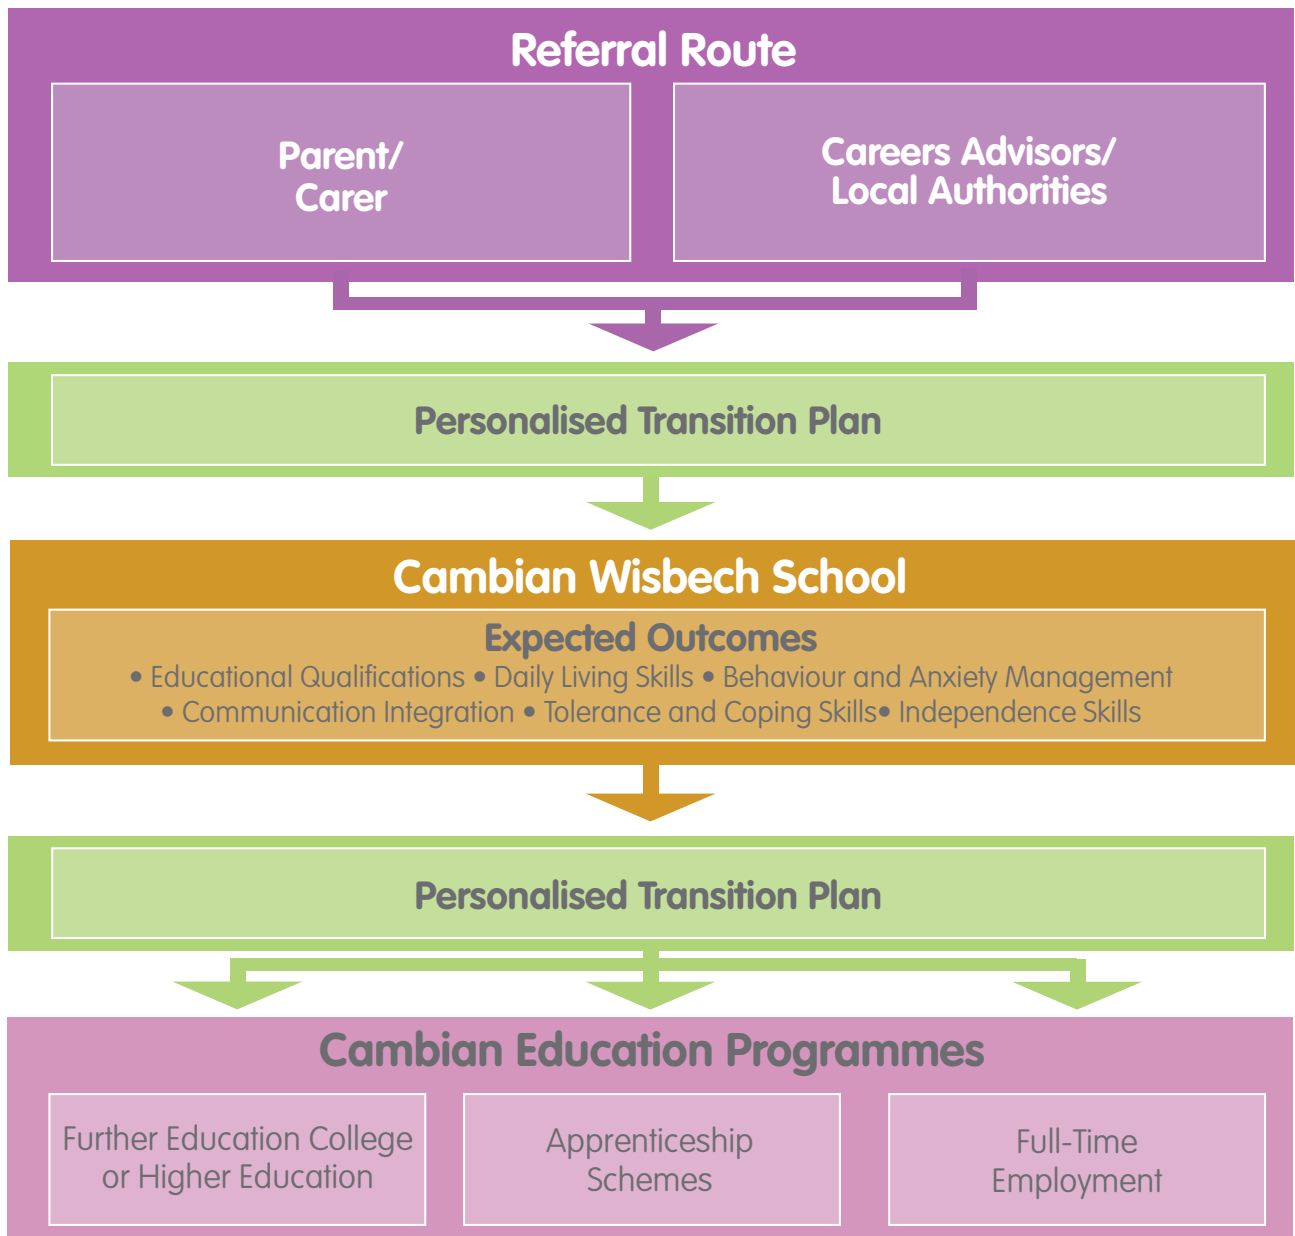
Referral Route

Parent/ Carer

Careers Advisors/ Local Authorities

Personalised Transition Plan

Cambian Wisbech School

Expected Outcomes

• Educational Qualifications • Daily Living Skills • Behaviour and Anxiety Management • Communication Integration • Tolerance and Coping Skills• Independence Skills

Personalised Transition Plan

Cambian Education Programmes

Further Education College or Higher Education

Apprenticeship Schemes

Full-Time Employment